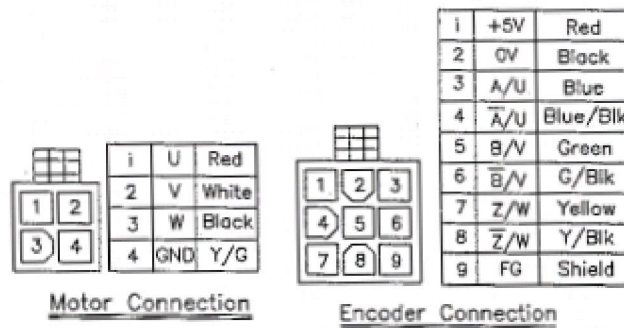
1 2
3 4

| 1 | U | Red |
|---|---|---|
| 2 | V | White |
| 3 | W | Black |
| 4 | GND | Y/G |

Motor Connection

1 2 3
4 5 6
7 8 9

| 1 | +5V | Red |
|---|---|---|
| 2 | 0V | Black |
| 3 | A/U | Blue |
| 4 | $\overline{A}$/U | Blue/Blk |
| 5 | B/V | Green |
| 6 | $\overline{B}$/V | G/Blk |
| 7 | Z/W | Yellow |
| 8 | $\overline{Z}$/W | Y/Blk |
| 9 | FG | Shield |

Encoder Connection